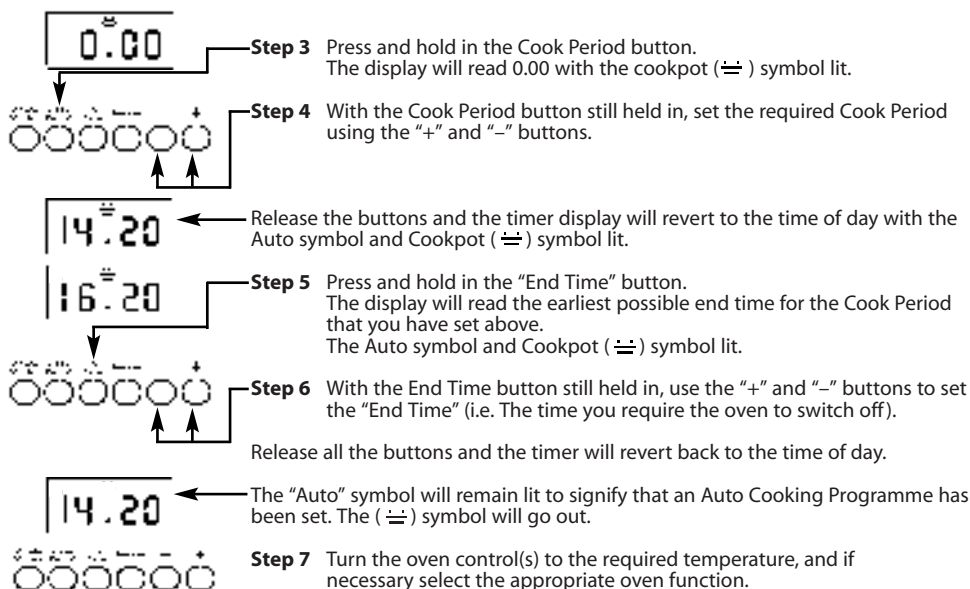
0.00

**Step 3** Press and hold in the Cook Period button. The display will read 0.00 with the cookpot ( ≐ ) symbol lit.

+

**Step 4** With the Cook Period button still held in, set the required Cook Period using the "+" and "–" buttons.

14.20

Release the buttons and the timer display will revert to the time of day with the Auto symbol and Cookpot ( ≐ ) symbol lit.

16.20

**Step 5** Press and hold in the "End Time" button. The display will read the earliest possible end time for the Cook Period that you have set above. The Auto symbol and Cookpot ( ≐ ) symbol lit.

+

**Step 6** With the End Time button still held in, use the "+" and "–" buttons to set the "End Time" (i.e. The time you require the oven to switch off).

Release all the buttons and the timer will revert back to the time of day.

14.20

The "Auto" symbol will remain lit to signify that an Auto Cooking Programme has been set. The ( ≐ ) symbol will go out.

– +

**Step 7** Turn the oven control(s) to the required temperature, and if necessary select the appropriate oven function.